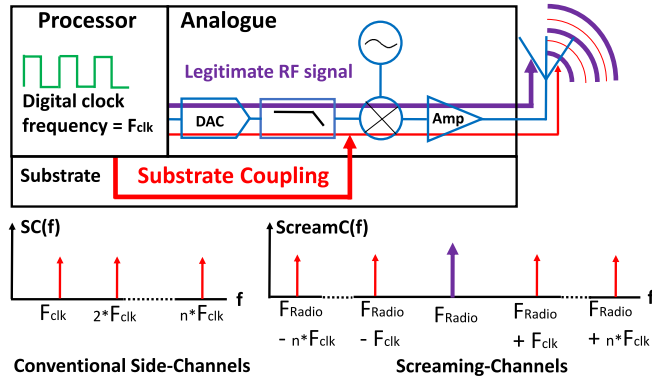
Processor

Analogue

Legitimate RF signal

Digital clock frequency = $F_{clk}$

DAC

Amp

Substrate

Substrate Coupling

SC(f)

f

$F_{clk}$

$2*F_{clk}$

$n*F_{clk}$

ScreamC(f)

f

$F_{Radio}$ $- n*F_{clk}$

$F_{Radio}$ $- F_{clk}$

$F_{Radio}$

$F_{Radio}$ $+ F_{clk}$

$F_{Radio}$ $+ n*F_{clk}$

Conventional Side-Channels

Screaming-Channels